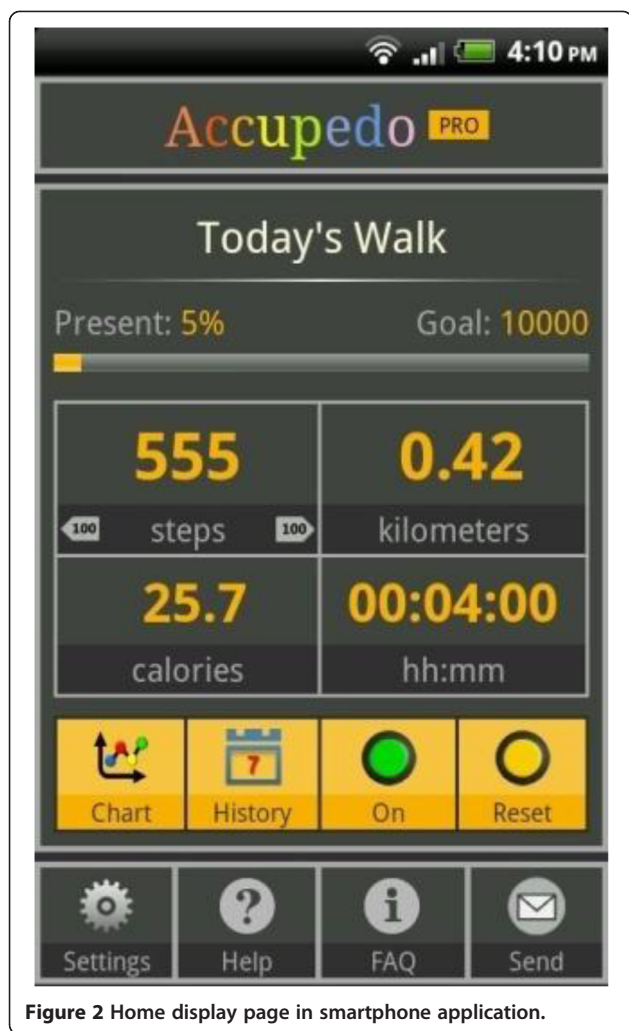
4:10 PM

Accupedo PRO

Today's Walk

Present: 5%

Goal: 10000

| 555 | 0.42 |
|---|---|
| 100 steps 100 | kilometers |
| 25.7 | 00:04:00 |
| calories | hh:mm |

7

Chart History On Reset

Settings Help FAQ Send

**Figure 2 Home display page in smartphone application.**